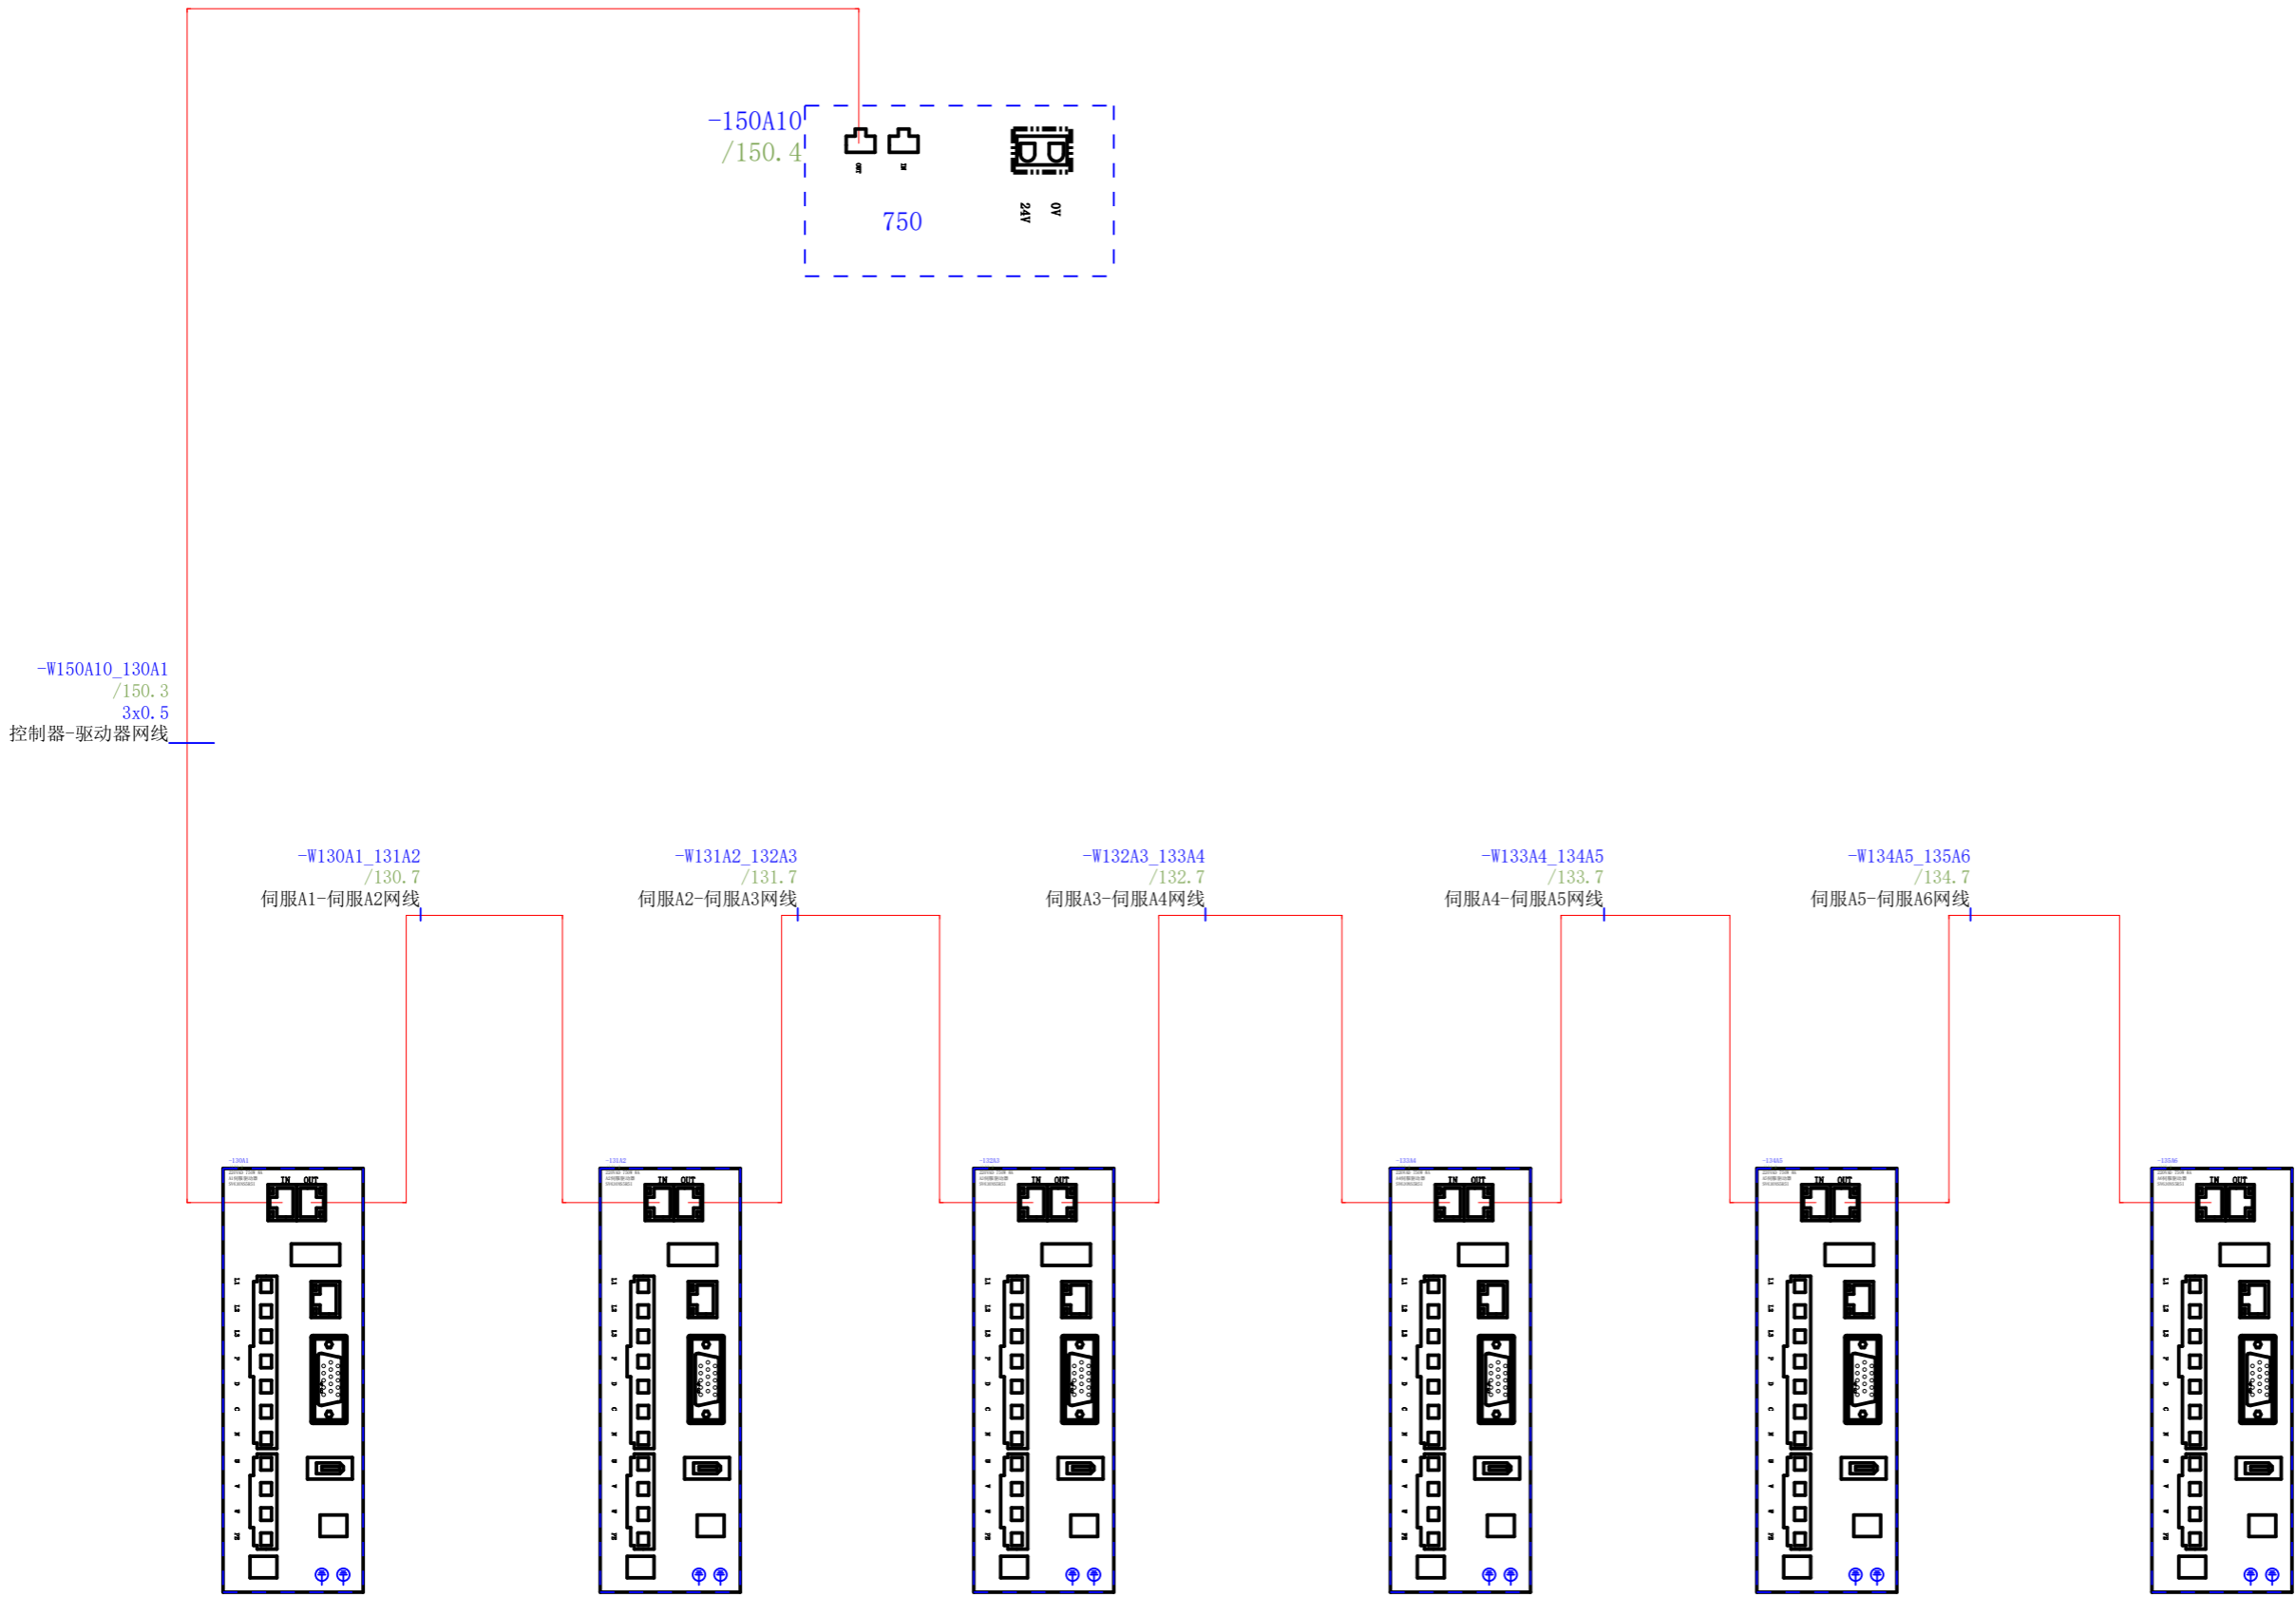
-150A10
/150.4

750

24V
0V

-W150A10_130A1
/150.3
3x0.5
控制器-驱动器网线

-W130A1_131A2
/130.7
伺服A1-伺服A2网线

-W131A2_132A3
/131.7
伺服A2-伺服A3网线

-W132A3_133A4
/132.7
伺服A3-伺服A4网线

-W133A4_134A5
/133.7
伺服A4-伺服A5网线

-W134A5_135A6
/134.7
伺服A5-伺服A6网线

-130A1
IN OUT

-131A2
IN OUT

-132A3
IN OUT

-133A4
IN OUT

-134A5
IN OUT

-135A6
IN OUT